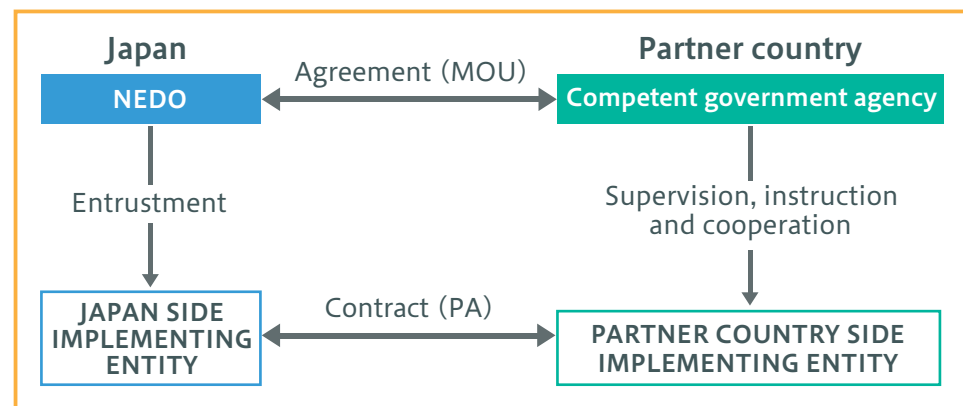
Japan

Partner country

Agreement (MOU)

NEDO

Competent government agency

Entrustment

Supervision, instruction and cooperation

JAPAN SIDE IMPLEMENTING ENTITY

Contract (PA)

PARTNER COUNTRY SIDE IMPLEMENTING ENTITY